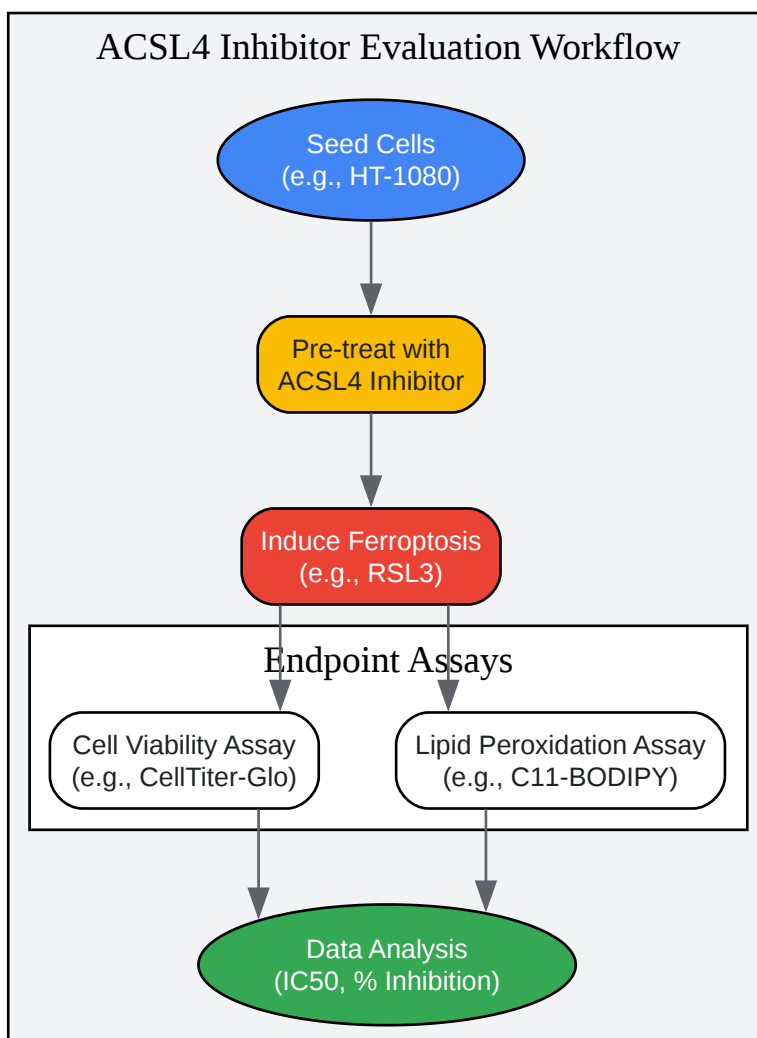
ACSL4 Inhibitor Evaluation Workflow

Seed Cells
(e.g., HT-1080)

Pre-treat with
ACSL4 Inhibitor

Induce Ferroptosis
(e.g., RSL3)

Endpoint Assays

Cell Viability Assay
(e.g., CellTiter-Glo)

Lipid Peroxidation Assay
(e.g., C11-BODIPY)

Data Analysis
(IC50, % Inhibition)